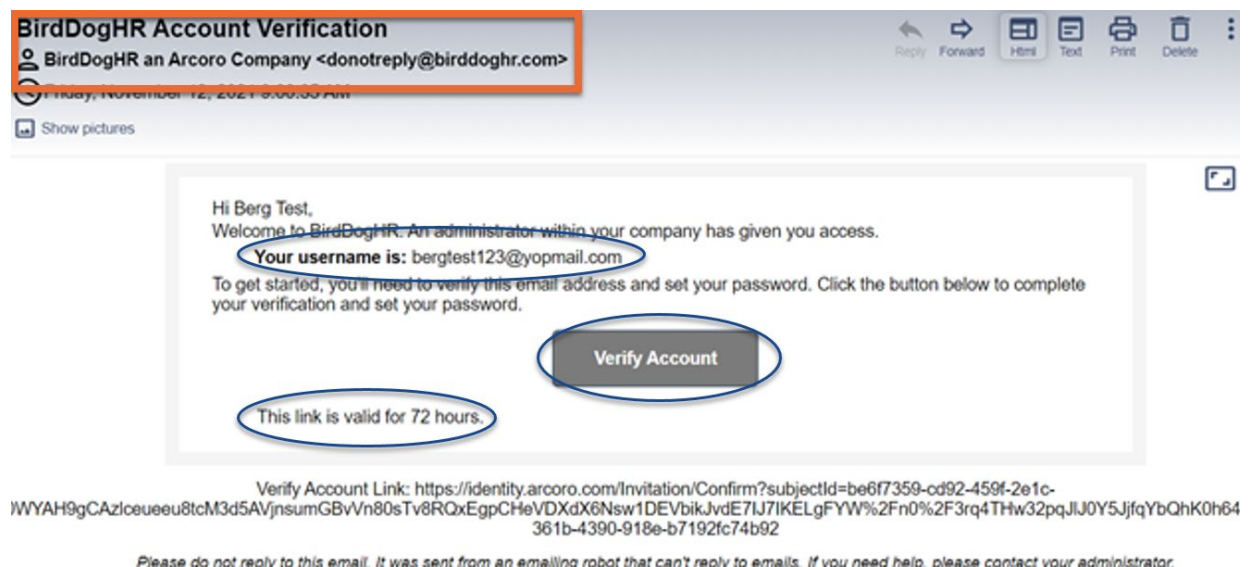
BirdDogHR Account Verification
BirdDogHR an Arcoro Company <donotreply@birddoghr.com>
Friday, November 12, 2021 9:00:35 AM

Show pictures

Reply Forward Html Text Print Delete

Hi Berg Test,
Welcome to BirdDogHR. An administrator within your company has given you access.
Your username is: bergtest123@yopmail.com
To get started, you'll need to verify this email address and set your password. Click the button below to complete your verification and set your password.

Verify Account

This link is valid for 72 hours.

Verify Account Link: https://identity.arcoro.com/Invitation/Confirm?subjectId=be6f7359-cd92-459f-2e1c-
WYAH9gCAzlceueeu8tcM3d5AVjnsumGBvVn80sTv8RQxEgpCHeVDXdX6Nsw1DEVbikJvdE7IJ7IKELgFYW%2Fn0%2F3rq4THw32pqJlJ0Y5JjfqYbQhK0h64
361b-4390-918e-b7192fc74b92

Please do not reply to this email. It was sent from an emailing robot that can't reply to emails. If you need help, please contact your administrator.